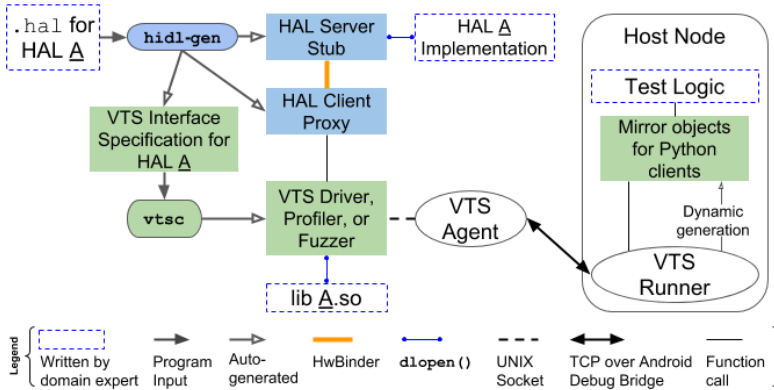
.hal for HAL A

hidl-gen

HAL Server Stub

HAL A Implementation

Host Node

Test Logic

HAL Client Proxy

VTS Interface Specification for HAL A

Mirror objects for Python clients

Dynamic generation

vtsc

VTS Driver, Profiler, or Fuzzer

VTS Agent

VTS Runner

lib A.so

Legend

Written by domain expert

Program Input

Auto-generated

HwBinder

dlopen()

UNIX Socket

TCP over Android Debug Bridge

Function call